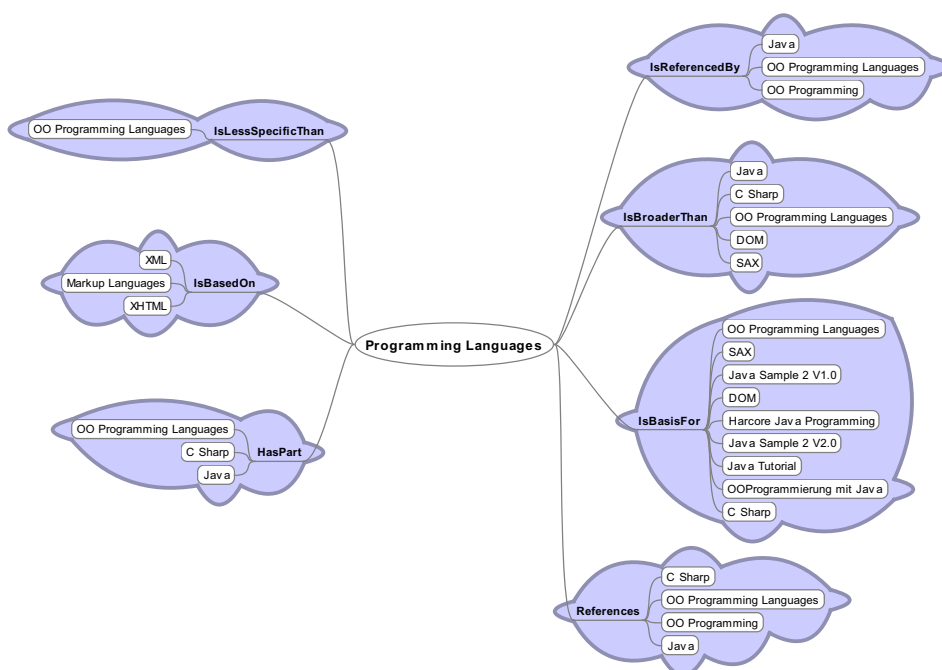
IsReferencedBy
Java
OO Programming Languages
OO Programming

OO Programming Languages
IsLessSpecificThan

IsBroaderThan
Java
C Sharp
OO Programming Languages
DOM
SAX

XML
Markup Languages
XHTML
IsBasedOn

Programming Languages

IsBasisFor
OO Programming Languages
SAX
Java Sample 2 V1.0
DOM
Harcore Java Programming
Java Sample 2 V2.0
Java Tutorial
OOProgrammierung mit Java
C Sharp

OO Programming Languages
C Sharp
Java
HasPart

References
C Sharp
OO Programming Languages
OO Programming
Java